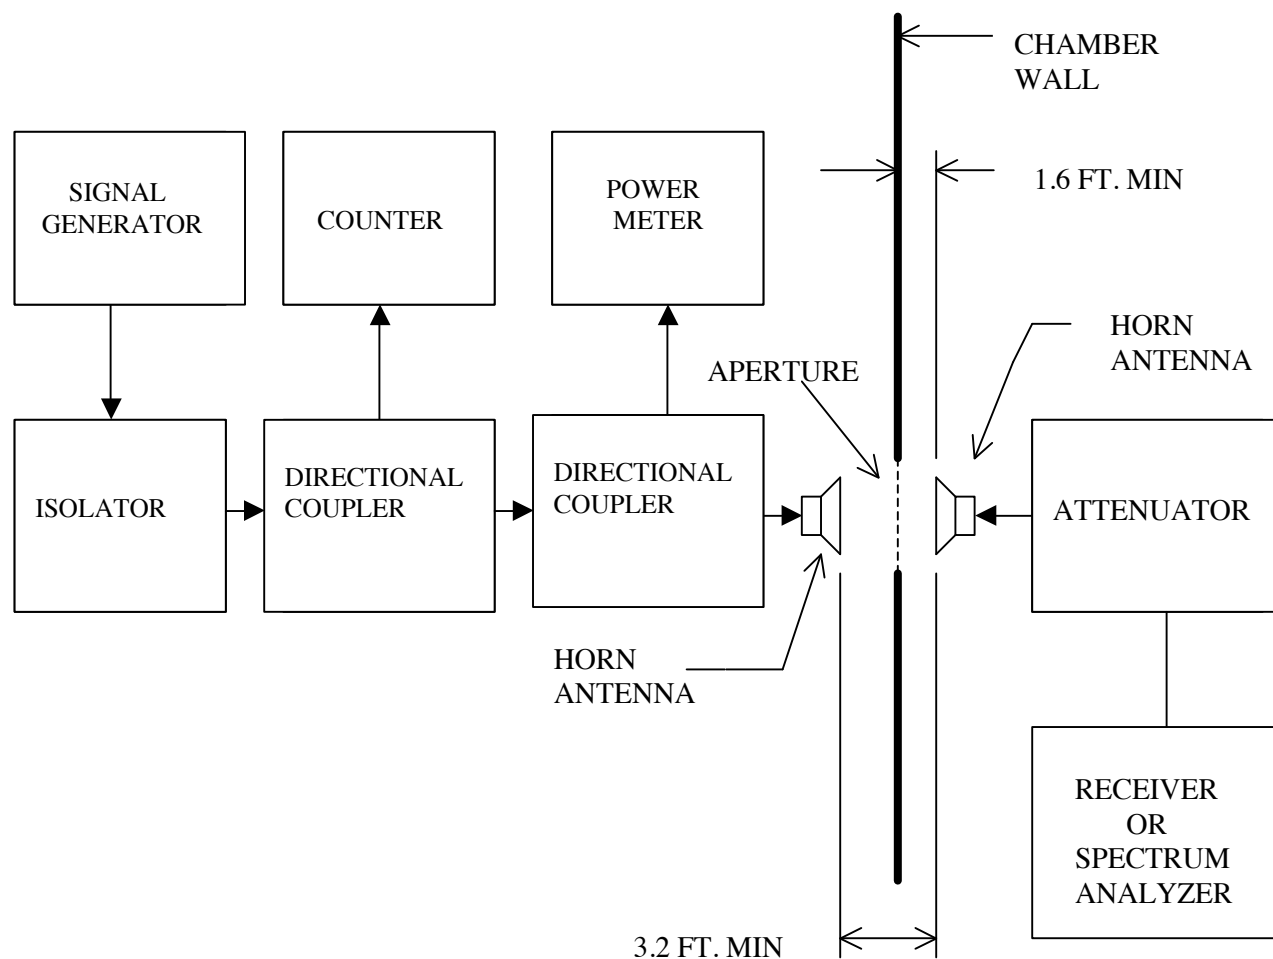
CHAMBER WALL

SIGNAL GENERATOR

COUNTER

POWER METER

1.6 FT. MIN

HORN ANTENNA

APERTURE

ISOLATOR

DIRECTIONAL COUPLER

DIRECTIONAL COUPLER

ATTENUATOR

HORN ANTENNA

RECEIVER OR SPECTRUM ANALYZER

3.2 FT. MIN